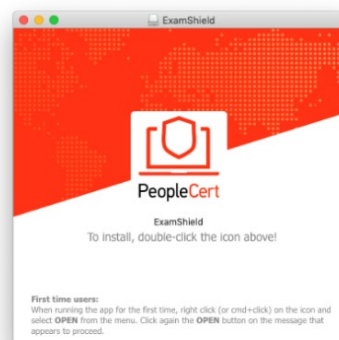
ExamShield

PeopleCert

ExamShield
To install, double-click the icon above!

First time users:
When running the app for the first time, right click (or cmd+click) on the icon and select OPEN from the menu. Click again the OPEN button on the message that appears to proceed.